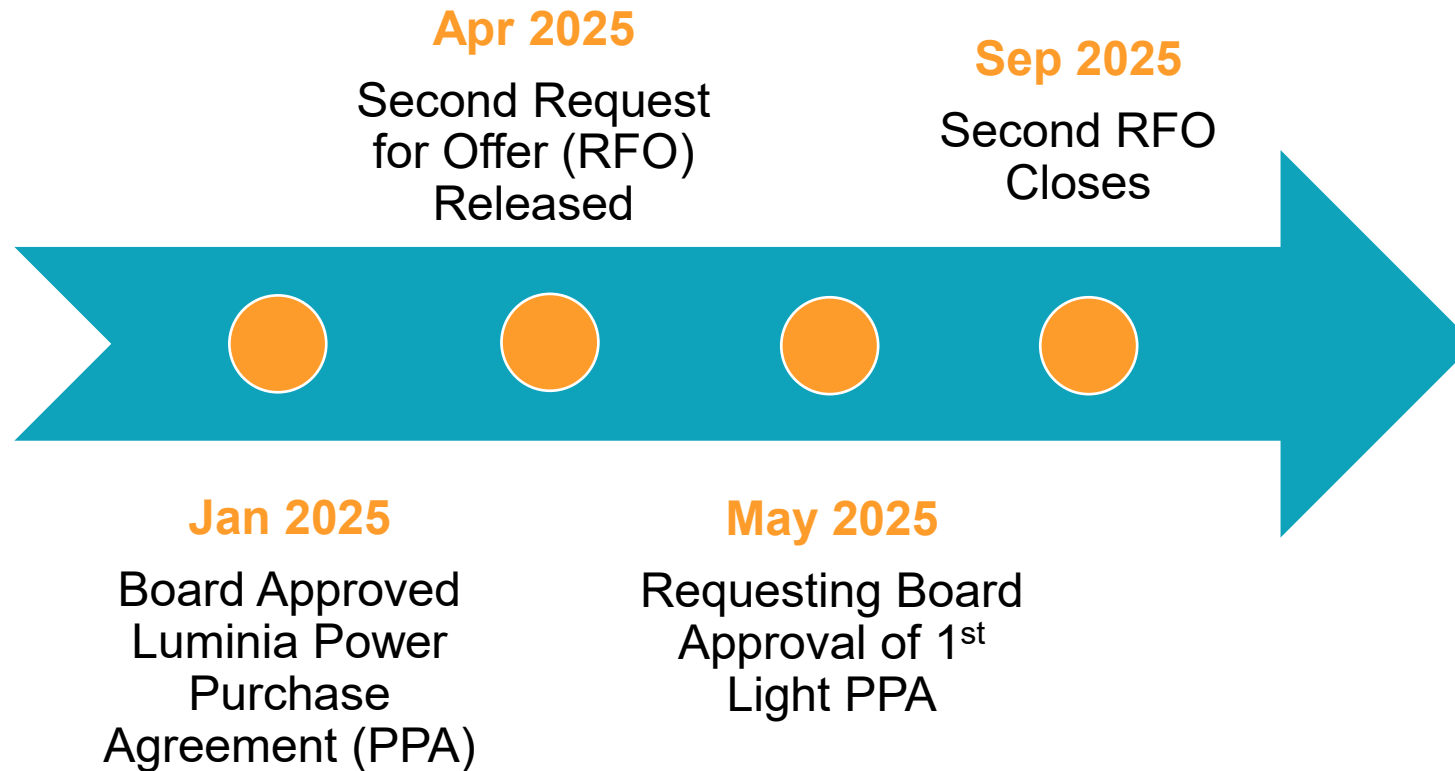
Apr 2025

Second Request for Offer (RFO) Released

Sep 2025

Second RFO Closes

Jan 2025

Board Approved Luminia Power Purchase Agreement (PPA)

May 2025

Requesting Board Approval of 1$^{st}$ Light PPA